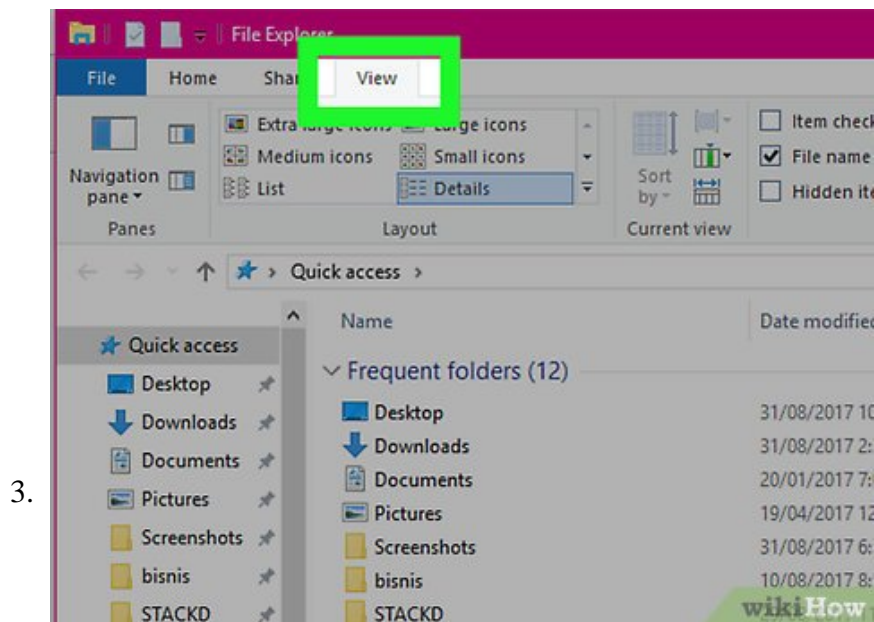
3.

File Explorer

File Home Shar View

Navigation pane
Panes

Extra large icons Large icons
Medium icons Small icons
List Details
Layout

Sort by
Current view

Item check
File name
Hidden ite

Quick access >

Quick access
Desktop
Downloads
Documents
Pictures
Screenshots
bisnis
STACKD

Name
Date modified

Frequent folders (12)
Desktop 31/08/2017 1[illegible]
Downloads 31/08/2017 2:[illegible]
Documents 20/01/2017 7:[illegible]
Pictures 19/04/2017 12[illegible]
Screenshots 31/08/2017 6:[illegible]
bisnis 10/08/2017 8:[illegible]
STACKD

wikiHow